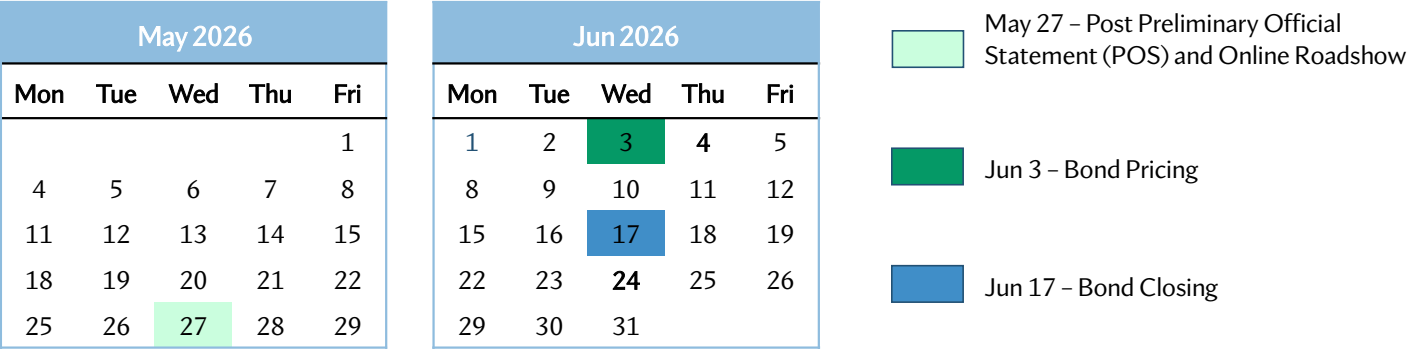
May 2026

| Mon | Tue | Wed | Thu | Fri |
|---|---|---|---|---|
| | | | | 1 |
| 4 | 5 | 6 | 7 | 8 |
| 11 | 12 | 13 | 14 | 15 |
| 18 | 19 | 20 | 21 | 22 |
| 25 | 26 | 27 | 28 | 29 |

Jun 2026

| Mon | Tue | Wed | Thu | Fri |
|---|---|---|---|---|
| 1 | 2 | 3 | 4 | 5 |
| 8 | 9 | 10 | 11 | 12 |
| 15 | 16 | 17 | 18 | 19 |
| 22 | 23 | 24 | 25 | 26 |
| 29 | 30 | 31 | | |

May 27 – Post Preliminary Official Statement (POS) and Online Roadshow

Jun 3 – Bond Pricing

Jun 17 – Bond Closing